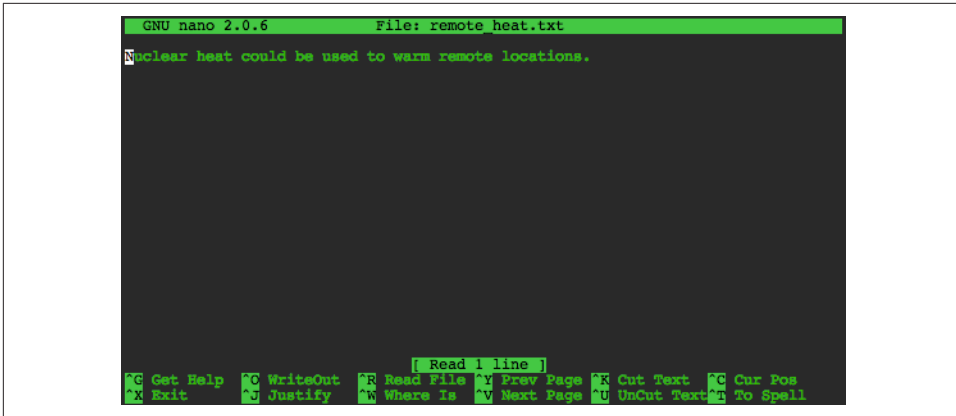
GNU nano 2.0.6 File: remote_heat.txt

Nuclear heat could be used to warm remote locations.

[ Read 1 line ]

| ^G Get Help | ^O WriteOut | ^R Read File | ^Y Prev Page | ^K Cut Text | ^C Cur Pos |
|---|---|---|---|---|---|
| ^X Exit | ^J Justify | ^W Where Is | ^V Next Page | ^U UnCut Text | ^T To Spell |